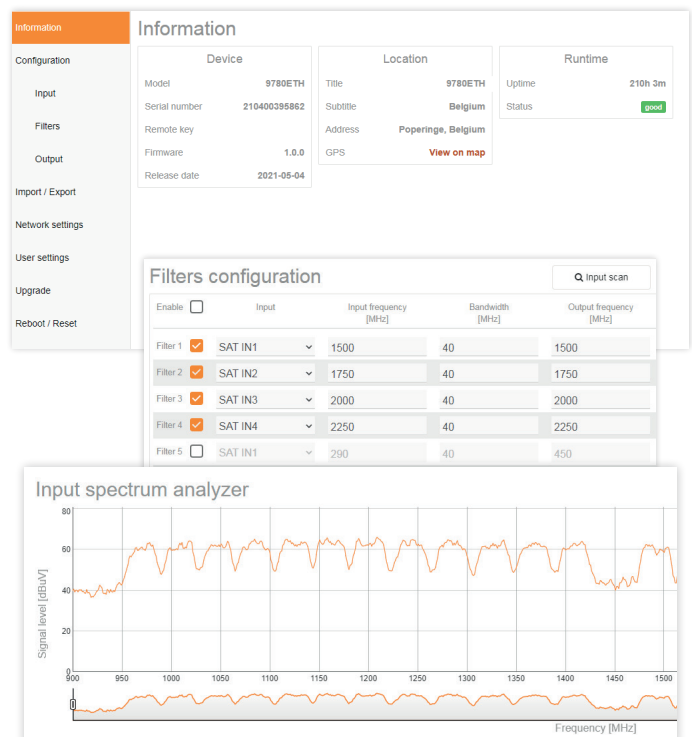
Information

Configuration

Input

Filters

Output

Import / Export

Network settings

User settings

Upgrade

Reboot / Reset

Information

Device

| | |
|---|---|
| Model | 9780ETH |
| Serial number | 210400395862 |
| Remote key | |
| Firmware | 1.0.0 |
| Release date | 2021-05-04 |

Location

| | |
|---|---|
| Title | 9780ETH |
| Subtitle | Belgium |
| Address | Poperinge, Belgium |
| GPS | View on map |

Runtime

| | |
|---|---|
| Uptime | 210h 3m |
| Status | good |

Filters configuration

Input scan

| Enable | Input | Input frequency [MHz] | Bandwidth [MHz] | Output frequency [MHz] |
|---|---|---|---|---|
| Filter 1 | SAT IN1 | 1500 | 40 | 1500 |
| Filter 2 | SAT IN2 | 1750 | 40 | 1750 |
| Filter 3 | SAT IN3 | 2000 | 40 | 2000 |
| Filter 4 | SAT IN4 | 2250 | 40 | 2250 |
| Filter 5 | SAT IN1 | 290 | 40 | 450 |

Input spectrum analyzer

Signal level [dBuV]

80
60
40
20
0

900 950 1000 1050 1100 1150 1200 1250 1300 1350 1400 1450 1500

Frequency [MHz]